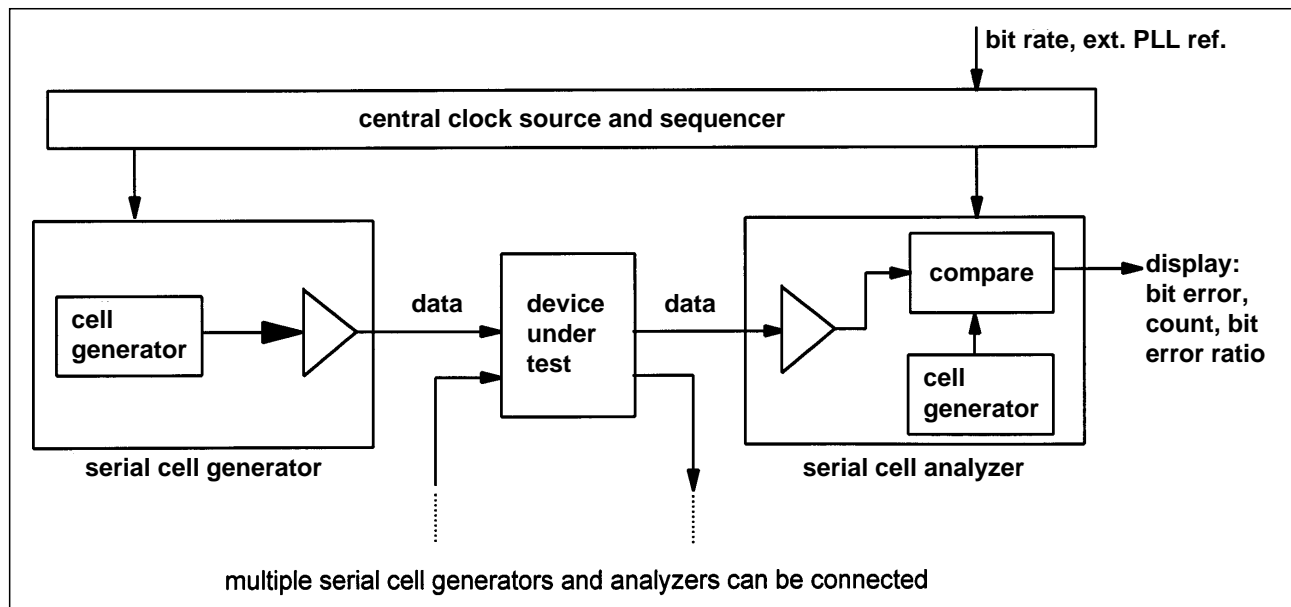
bit rate, ext. PLL ref.

central clock source and sequencer

cell generator

data

device under test

data

compare

display: bit error, count, bit error ratio

cell generator

serial cell generator

serial cell analyzer

multiple serial cell generators and analyzers can be connected